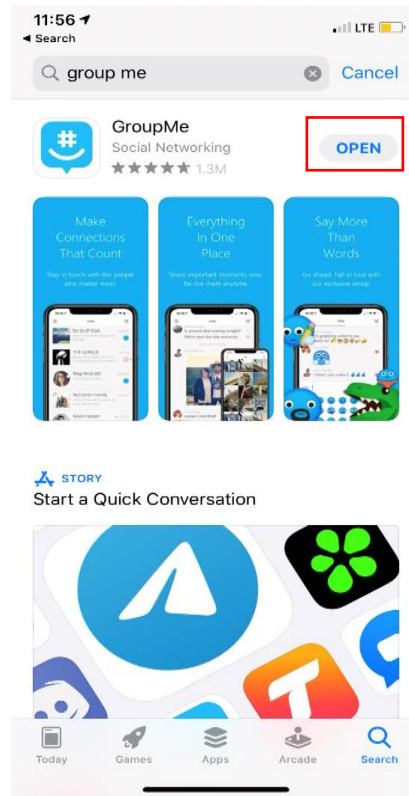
11:56
◀ Search
LTE

group me
Cancel

GroupMe
Social Networking
★★★★★ 1.3M
OPEN

Make Connections That Count
Stay in touch with the people who matter most.

Everything In One Place
Share important moments now. Re-live them anytime.

Say More Than Words
Go ahead. Fall in love with our exclusive emoji.

STORY
Start a Quick Conversation

Today
Games
Apps
Arcade
Search